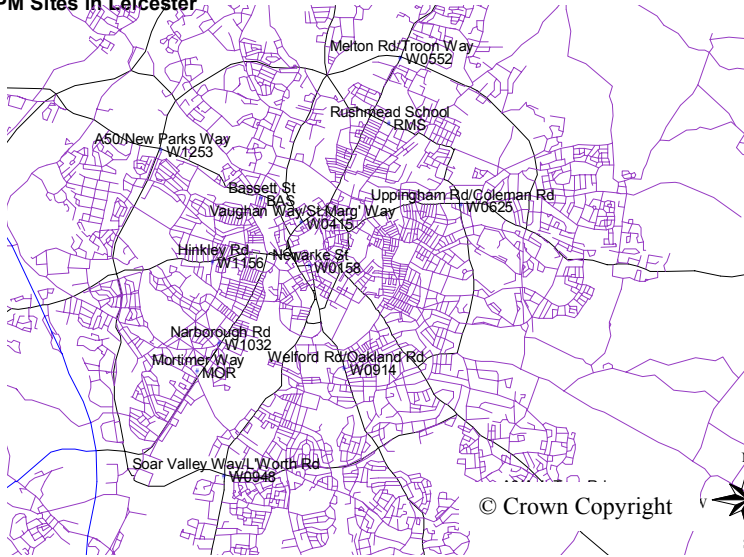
PM Sites in Leicester

Melton Rd/Troon Way
W0552

Rushmead School
RMS

A50/New Parks Way
W1253

Bassett St
BAS

Uppingham Rd/Coleman Rd
W0625

Vaughan Way/St Marg' Way
W0415

Hinkley Rd
W1156

Newarke St
W0158

Narborough Rd
W1032

Mortimer Way
MOR

Welford Rd/Oakland Rd
W0914

Soar Valley Way/L'Worth Rd
W0948

© Crown Copyright